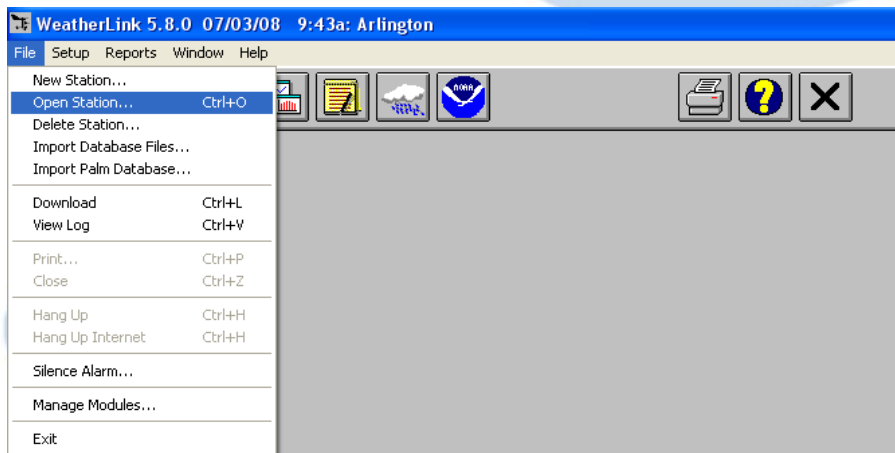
WeatherLink 5.8.0 07/03/08 9:43a: Arlington

File Setup Reports Window Help

New Station...
Open Station... Ctrl+O
Delete Station...
Import Database Files...
Import Palm Database...

Download Ctrl+L
View Log Ctrl+V

Print... Ctrl+P
Close Ctrl+Z

Hang Up Ctrl+H
Hang Up Internet Ctrl+H

Silence Alarm...

Manage Modules...

Exit

NOAA